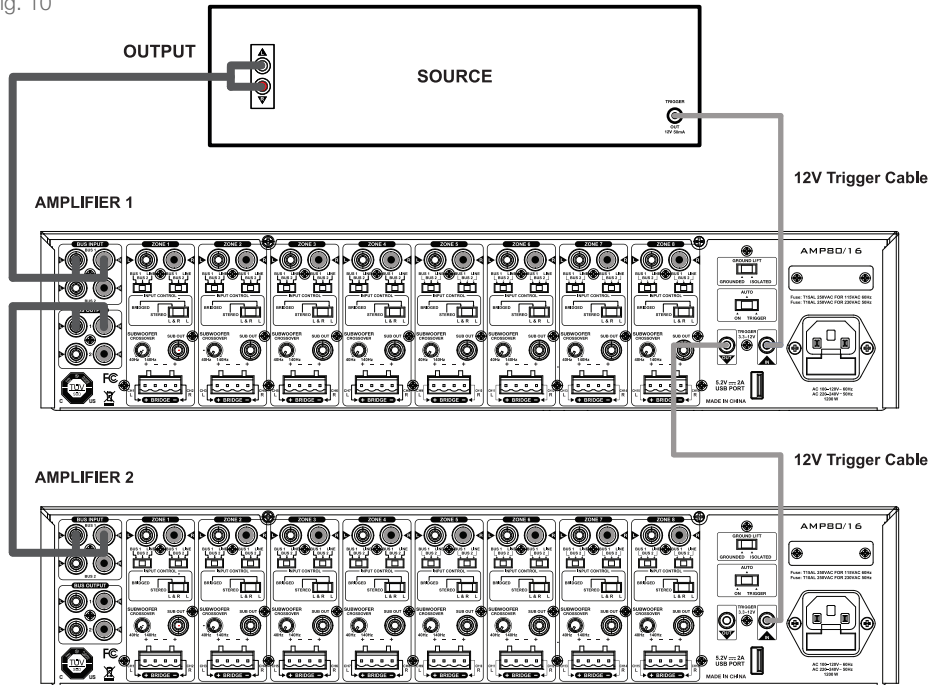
ig. 10

OUTPUT

SOURCE

TRIGGER
OUT
12V 50mA

12V Trigger Cable

AMPLIFIER 1

BUS INPUT

ZONE 1 ZONE 2 ZONE 3 ZONE 4 ZONE 5 ZONE 6 ZONE 7 ZONE 8

INPUT CONTROL

BRIDGED STEREO L&R L

SUBWOOFER CROSSOVER SUB OUT

40Hz 140Hz

BRIDGE

GROUND LIFT
GROUNDED ISOLATED

AUTO
ON TRIGGER

TRIGGER
5.5~12V

5.2V ⎓ 2A
USB PORT

MADE IN CHINA

AMP80/16

Fuse: T10AL 250VAC FOR 115VAC 60Hz
Fuse: T16AL 250VAC FOR 230VAC 50Hz

AC 100~120V~ 60Hz
AC 220~240V~ 50Hz
1200 W

12V Trigger Cable

AMPLIFIER 2

BUS INPUT

BUS OUTPUT

ZONE 1 ZONE 2 ZONE 3 ZONE 4 ZONE 5 ZONE 6 ZONE 7 ZONE 8

INPUT CONTROL

BRIDGED STEREO L&R L

SUBWOOFER CROSSOVER SUB OUT

40Hz 140Hz

BRIDGE

GROUND LIFT
GROUNDED ISOLATED

AUTO
ON TRIGGER

TRIGGER
5.5~12V

5.2V ⎓ 2A
USB PORT

MADE IN CHINA

AMP80/16

Fuse: T10AL 250VAC FOR 115VAC 60Hz
Fuse: T16AL 250VAC FOR 230VAC 50Hz

AC 100~120V~ 60Hz
AC 220~240V~ 50Hz
1200 W